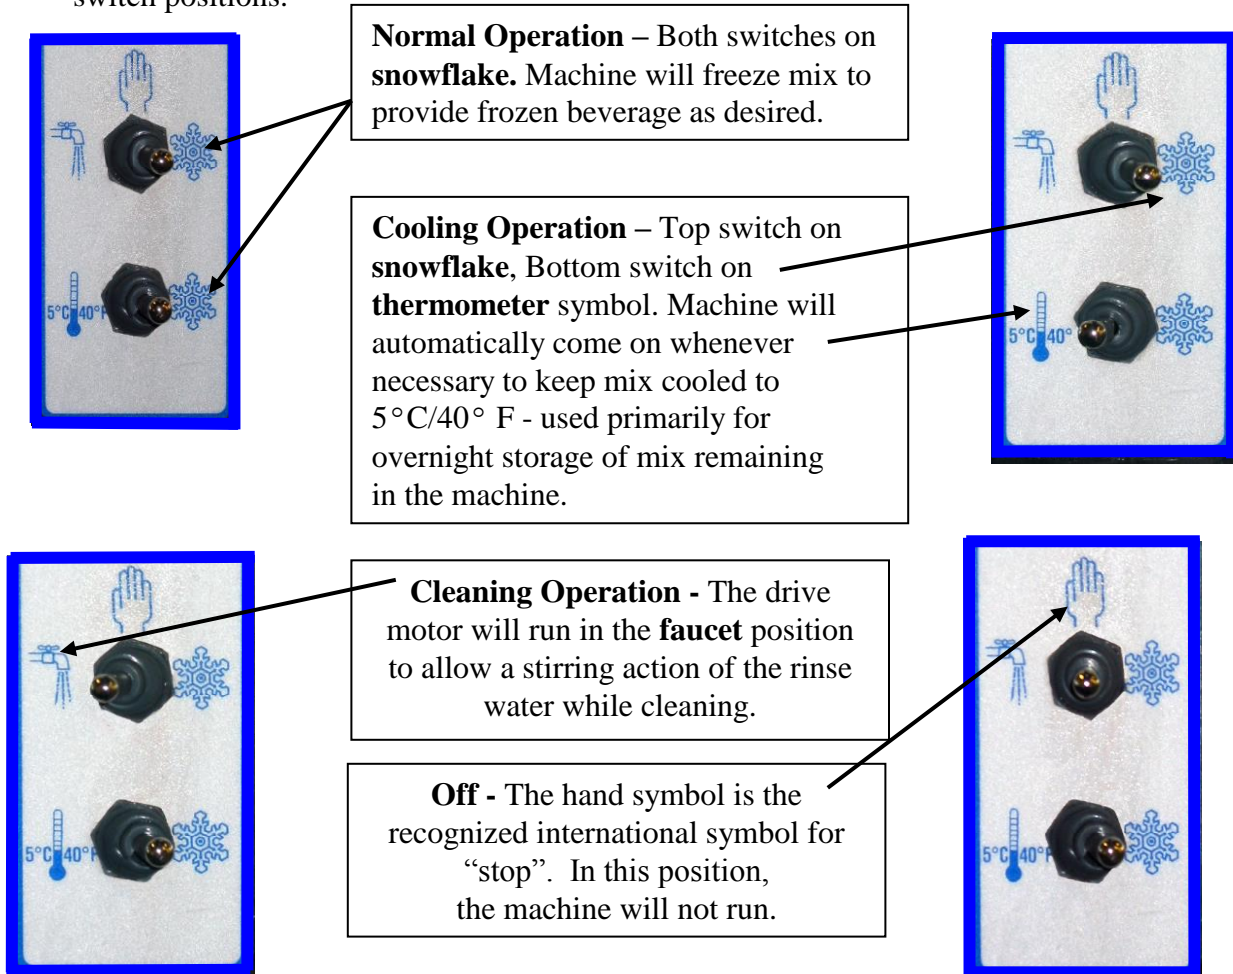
switch positions:

**Normal Operation –** Both switches on **snowflake.** Machine will freeze mix to provide frozen beverage as desired.

5°C 40°F

**Cooling Operation –** Top switch on **snowflake**, Bottom switch on **thermometer** symbol. Machine will automatically come on whenever necessary to keep mix cooled to 5°C/40° F - used primarily for overnight storage of mix remaining in the machine.

5°C 40°

**Cleaning Operation -** The drive motor will run in the **faucet** position to allow a stirring action of the rinse water while cleaning.

5°C 40°F

**Off -** The hand symbol is the recognized international symbol for "stop". In this position, the machine will not run.

5°C 40°F